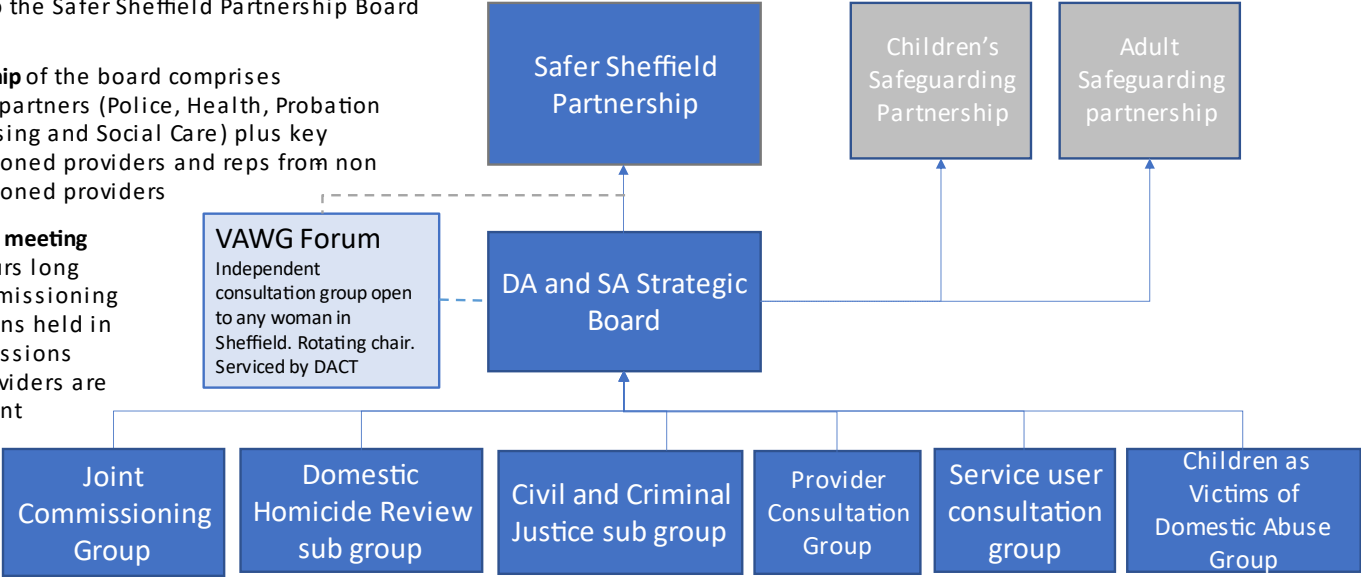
o the Safer Sheffield Partnership Board

hip of the board comprises partners (Police, Health, Probation sing and Social Care) plus key oned providers and reps from non oned providers

meeting urs long missioning ns held in ssions viders are nt

Safer Sheffield Partnership

Children's Safeguarding Partnership

Adult Safeguarding partnership

VAWG Forum
Independent consultation group open to any woman in Sheffield. Rotating chair. Serviced by DACT

DA and SA Strategic Board

Joint Commissioning Group

Domestic Homicide Review sub group

Civil and Criminal Justice sub group

Provider Consultation Group

Service user consultation group

Children as Victims of Domestic Abuse Group